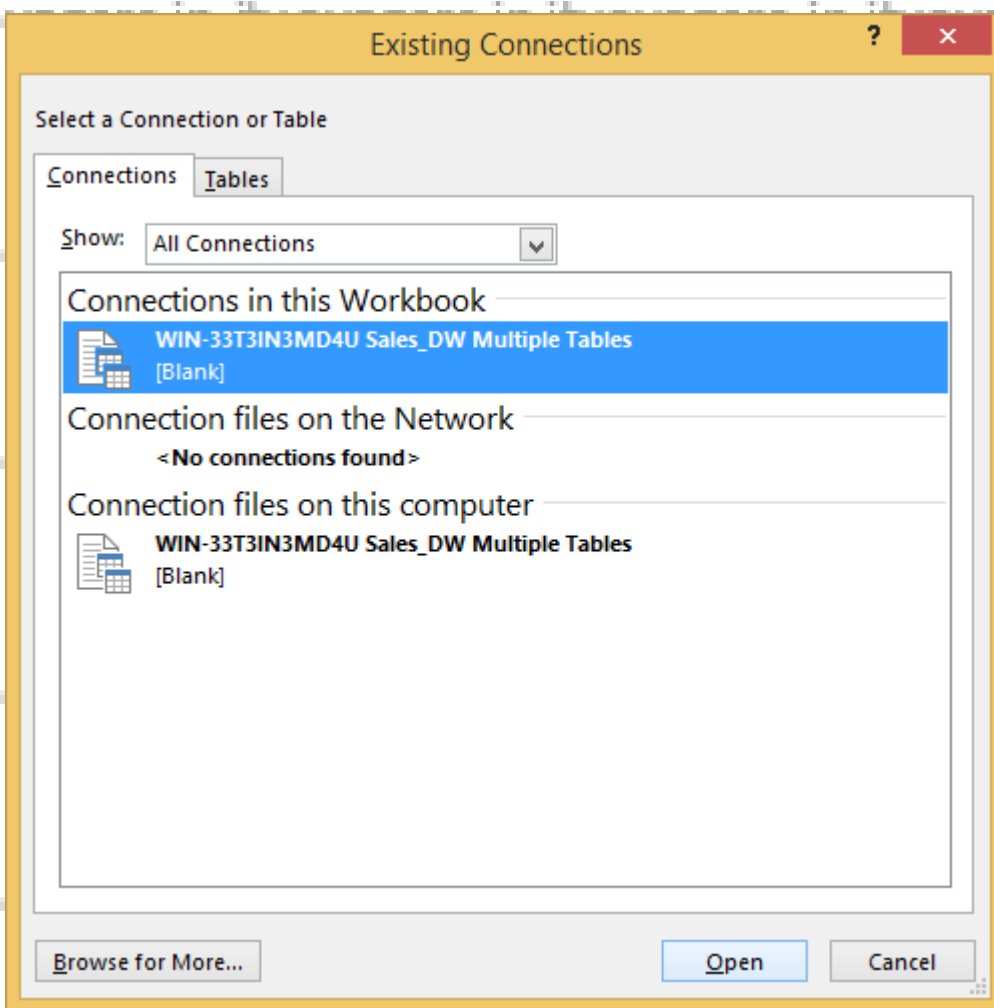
Existing Connections

?

✕

Select a Connection or Table

Connections

Tables

Show: All Connections

Connections in this Workbook

WIN-33T3IN3MD4U Sales_DW Multiple Tables
[Blank]

Connection files on the Network

<No connections found>

Connection files on this computer

WIN-33T3IN3MD4U Sales_DW Multiple Tables
[Blank]

Browse for More...

Open

Cancel